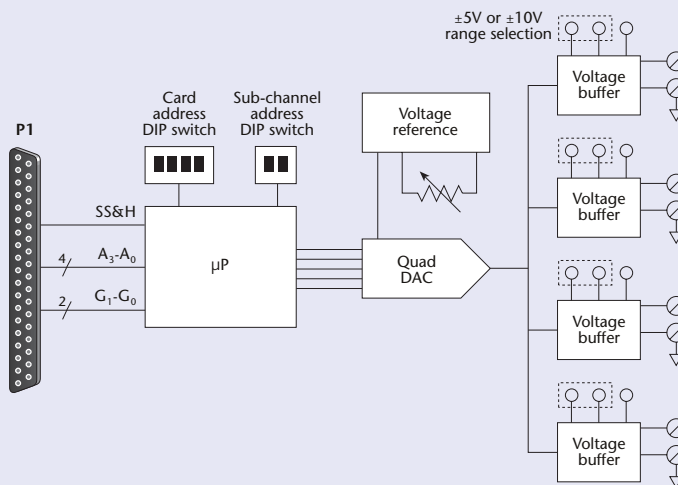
±5V or ±10V range selection

Card address DIP switch

Sub-channel address DIP switch

Voltage reference

P1

SS&H

4

$A_3$-$A_0$

2

$G_1$-$G_0$

μP

Quad DAC

Voltage buffer

Voltage buffer

Voltage buffer

Voltage buffer